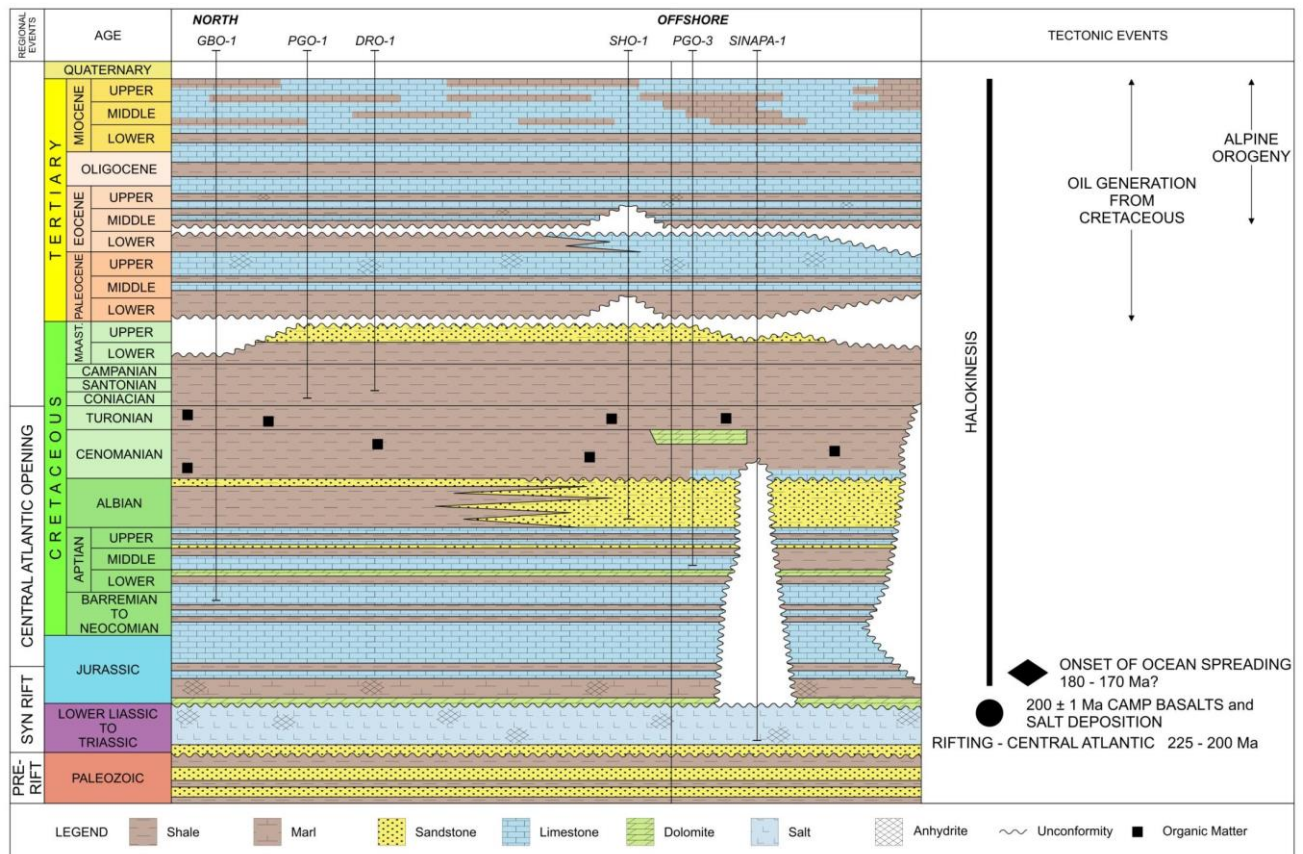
REGIONAL EVENTS

AGE

NORTH

GBO-1 PGO-1 DRO-1

OFFSHORE

SHO-1 PGO-3 SINAPA-1

TECTONIC EVENTS

QUATERNARY

TERTIARY

MIOCENE

UPPER

MIDDLE

LOWER

OLIGOCENE

EOCENE

UPPER

MIDDLE

LOWER

PALEOCENE

UPPER

MIDDLE

LOWER

CRETACEOUS

MAAST.

UPPER

LOWER

CAMPANIAN

SANTONIAN

CONIACIAN

TURONIAN

CENOMANIAN

ALBIAN

APTIAN

UPPER

MIDDLE

LOWER

BARREMIAN TO NEOCOMIAN

JURASSIC

LOWER LIASSIC TO TRIASSIC

PALEOZOIC

CENTRAL ATLANTIC OPENING

SYN RIFT

PRE-RIFT

OIL GENERATION FROM CRETACEOUS

ALPINE OROGENY

HALOKINESIS

ONSET OF OCEAN SPREADING 180 - 170 Ma?

200 ± 1 Ma CAMP BASALTS and SALT DEPOSITION

RIFTING - CENTRAL ATLANTIC 225 - 200 Ma

LEGEND Shale Marl Sandstone Limestone Dolomite Salt Anhydrite Unconformity Organic Matter